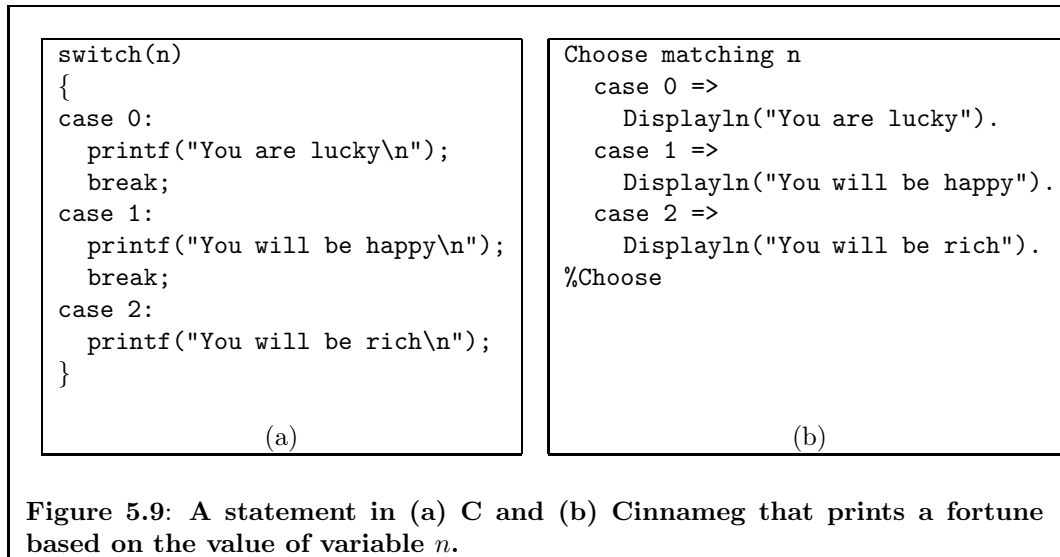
```
switch(n)
{
case 0:
  printf("You are lucky\n");
  break;
case 1:
  printf("You will be happy\n");
  break;
case 2:
  printf("You will be rich\n");
}
```

(a)

```
Choose matching n
  case 0 =>
    Displayln("You are lucky").
  case 1 =>
    Displayln("You will be happy").
  case 2 =>
    Displayln("You will be rich").
%Choose
```

(b)

**Figure 5.9: A statement in (a) C and (b) Cinnameg that prints a fortune based on the value of variable $n$.**